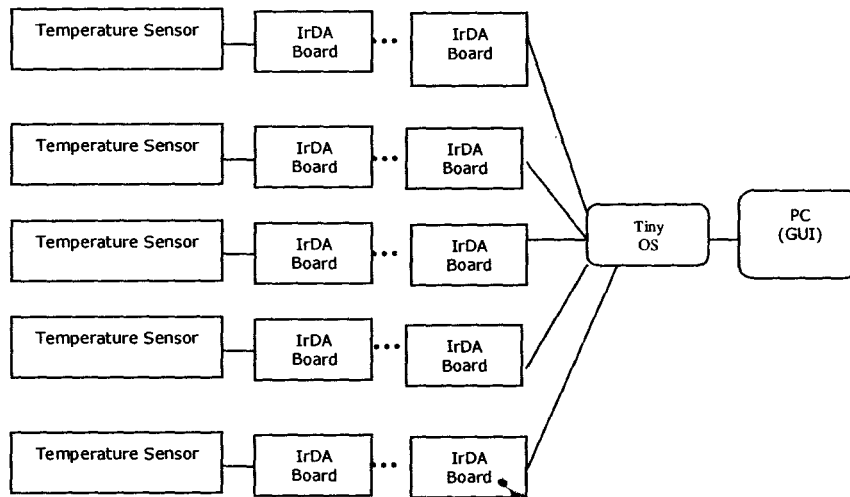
Temperature Sensor

IrDA Board

IrDA Board

Temperature Sensor

IrDA Board

IrDA Board

Temperature Sensor

IrDA Board

IrDA Board

Temperature Sensor

IrDA Board

IrDA Board

Temperature Sensor

IrDA Board

IrDA Board

Tiny OS

PC (GUI)